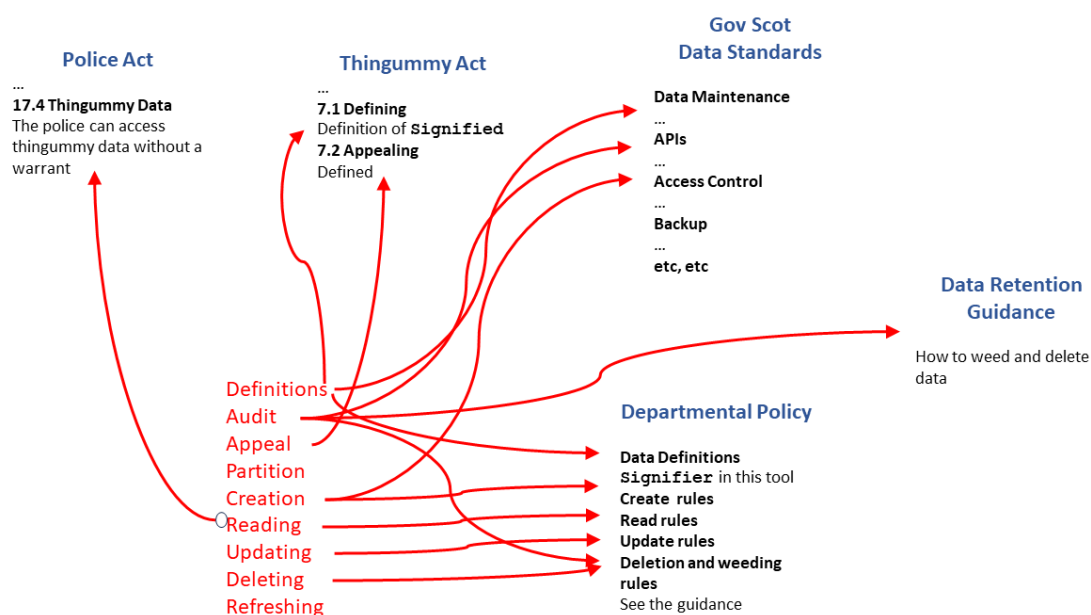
Police Act
...
17.4 Thingummy Data
The police can access thingummy data without a warrant

Thingummy Act
...
7.1 Defining
Definition of Signified
7.2 Appealing
Defined

Gov Scot
Data Standards

Data Maintenance
...
APIs
...
Access Control
...
Backup
...
etc, etc

Data Retention Guidance

How to weed and delete data

Departmental Policy

Data Definitions
Signifier in this tool
Create rules
Read rules
Update rules
Deletion and weeding rules
See the guidance

Definitions
Audit
Appeal
Partition
Creation
Reading
Updating
Deleting
Refreshing